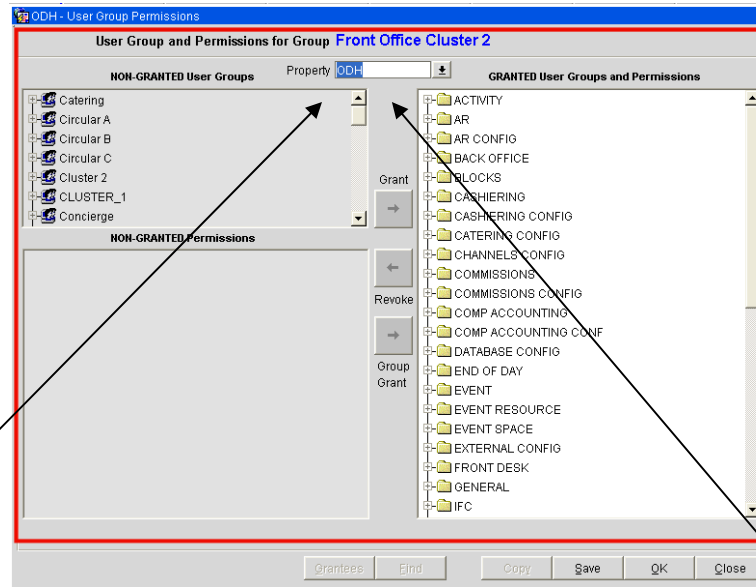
ODH - User Group Permissions

User Group and Permissions for Group Front Office Cluster 2

NON-GRANTED User Groups

Property ODH

GRANTED User Groups and Permissions

Catering
Circular A
Circular B
Circular C
Cluster 2
CLUSTER_1
Concierge

NON-GRANTED Permissions

Grant

Revoke

Group Grant

ACTIVITY
AR
AR CONFIG
BACK OFFICE
BLOCKS
CASHIERING
CASHIERING CONFIG
CATERING CONFIG
CHANNELS CONFIG
COMMISSIONS
COMMISSIONS CONFIG
COMP ACCOUNTING
COMP ACCOUNTING CONF
DATABASE CONFIG
END OF DAY
EVENT
EVENT RESOURCE
EVENT SPACE
EXTERNAL CONFIG
FRONT DESK
GENERAL
IFC

Grantees Find Copy Save OK Close